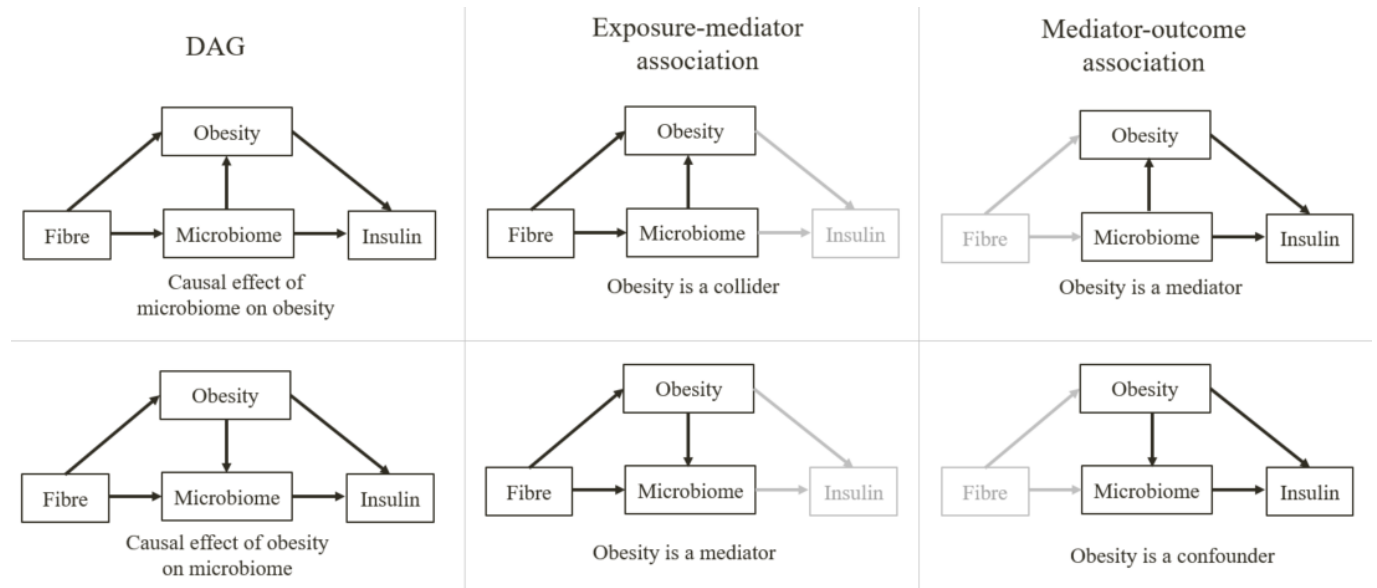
DAG

Exposure-mediator association

Mediator-outcome association

Obesity

Fibre

Microbiome

Insulin

Causal effect of microbiome on obesity

Obesity

Fibre

Microbiome

Insulin

Obesity is a collider

Obesity

Fibre

Microbiome

Insulin

Obesity is a mediator

Obesity

Fibre

Microbiome

Insulin

Causal effect of obesity on microbiome

Obesity

Fibre

Microbiome

Insulin

Obesity is a mediator

Obesity

Fibre

Microbiome

Insulin

Obesity is a confounder